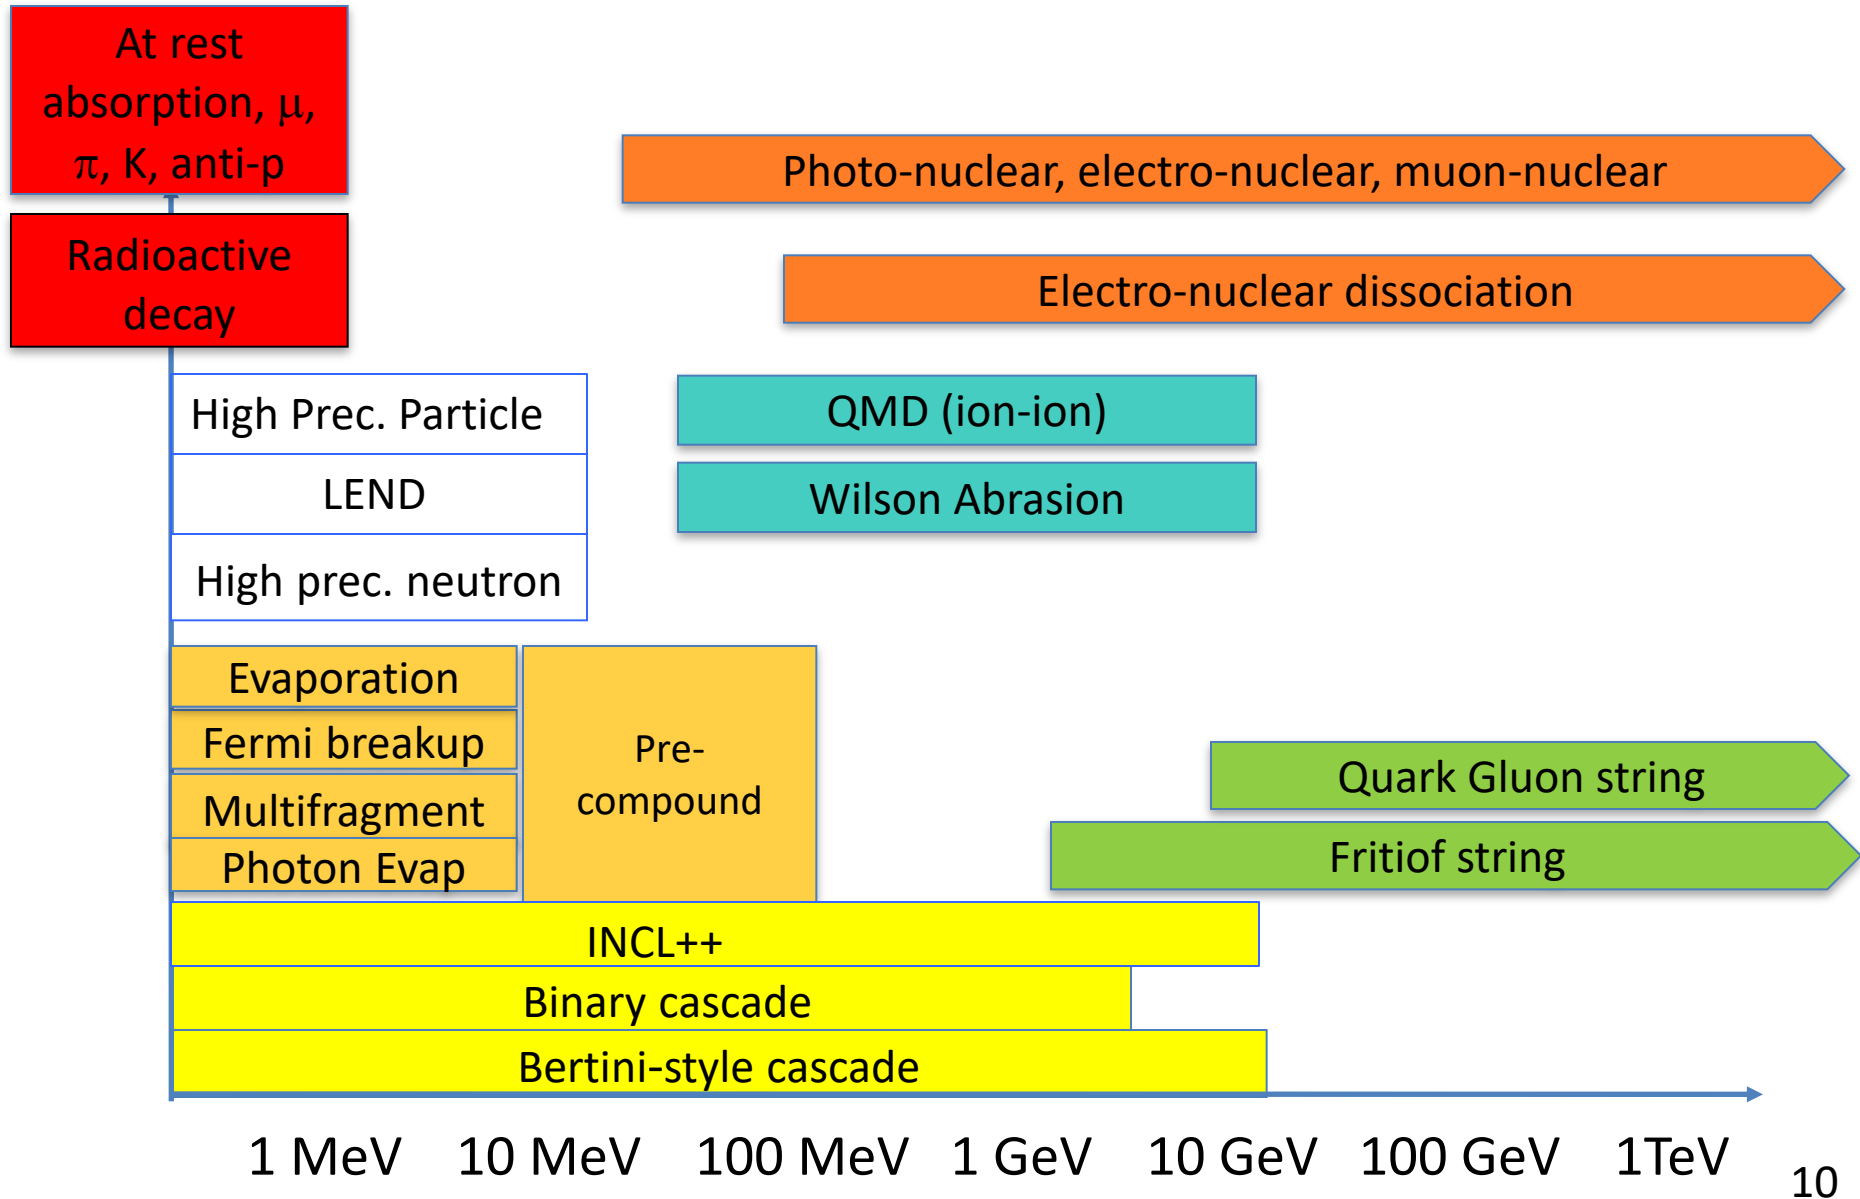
At rest absorption, $\mu$, $\pi$, K, anti-p

Radioactive decay

Photo-nuclear, electro-nuclear, muon-nuclear

Electro-nuclear dissociation

High Prec. Particle

LEND

High prec. neutron

QMD (ion-ion)

Wilson Abrasion

Evaporation

Fermi breakup

Multifragment

Photon Evap

Pre-compound

Quark Gluon string

Fritiof string

INCL++

Binary cascade

Bertini-style cascade

1 MeV 10 MeV 100 MeV 1 GeV 10 GeV 100 GeV 1TeV

10